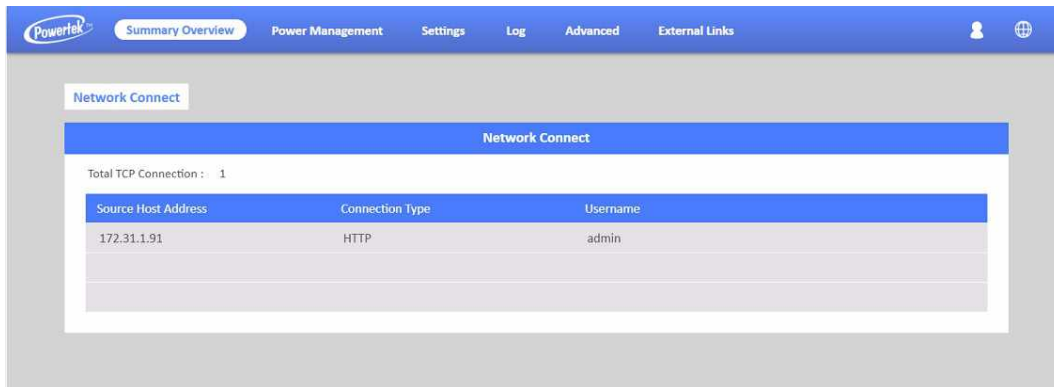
Powertek™ Summary Overview Power Management Settings Log Advanced External Links

Network Connect

Network Connect

Total TCP Connection : 1

| Source Host Address | Connection Type | Username |
|---|---|---|
| 172.31.1.91 | HTTP | admin |
| | | |
| | | |